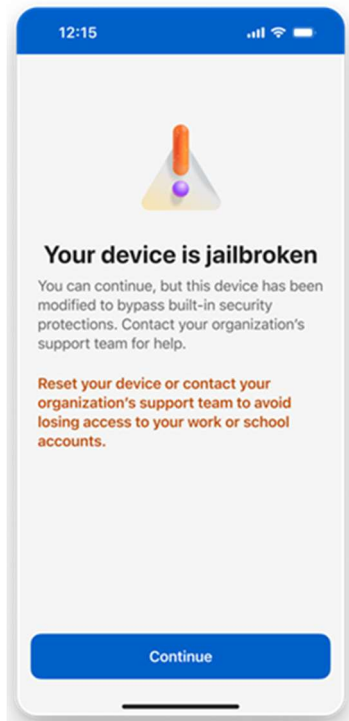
12:15

Your device is jailbroken

You can continue, but this device has been modified to bypass built-in security protections. Contact your organization's support team for help.

Reset your device or contact your organization's support team to avoid losing access to your work or school accounts.

Continue